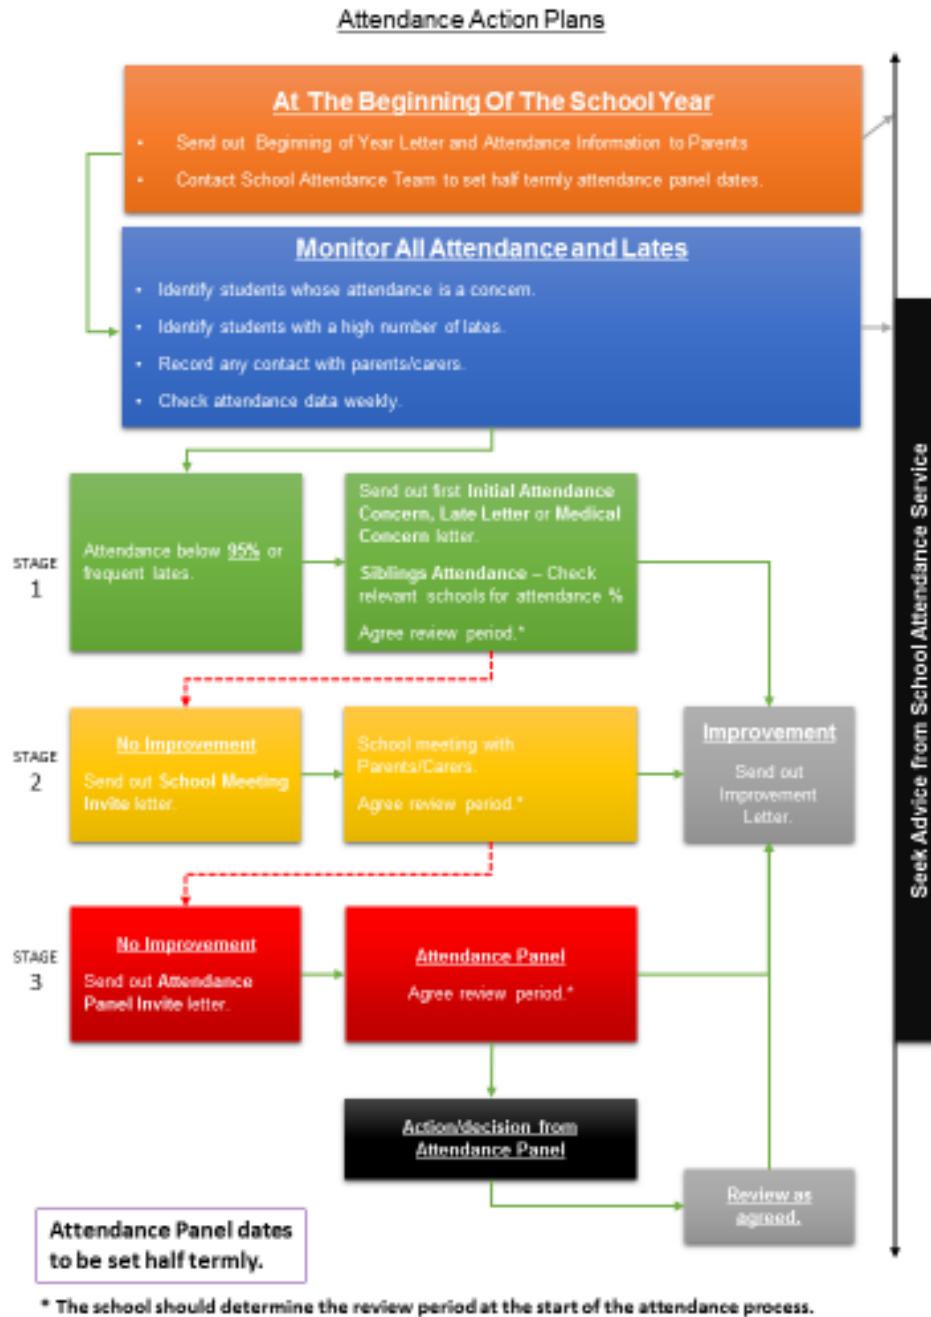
Attendance Action Plans

At The Beginning Of The School Year

- Send out Beginning of Year Letter and Attendance Information to Parents
- Contact School Attendance Team to set half termly attendance panel dates.

Monitor All Attendance and Lates

- Identify students whose attendance is a concern.
- Identify students with a high number of lates.
- Record any contact with parents/carers.
- Check attendance data weekly.

STAGE 1

Attendance below 95% or frequent lates.

Send out first Initial Attendance Concern, Late Letter or Medical Concern letter.

Siblings Attendance – Check relevant schools for attendance %

Agree review period.*

STAGE 2

No Improvement

Send out School Meeting Invite letter.

School meeting with Parents/Carers.

Agree review period.*

Improvement

Send out Improvement Letter.

STAGE 3

No Improvement

Send out Attendance Panel Invite letter.

Attendance Panel

Agree review period.*

Action/decision from Attendance Panel

Review as agreed.

Attendance Panel dates to be set half termly.

Seek Advice from School Attendance Service

* The school should determine the review period at the start of the attendance process.